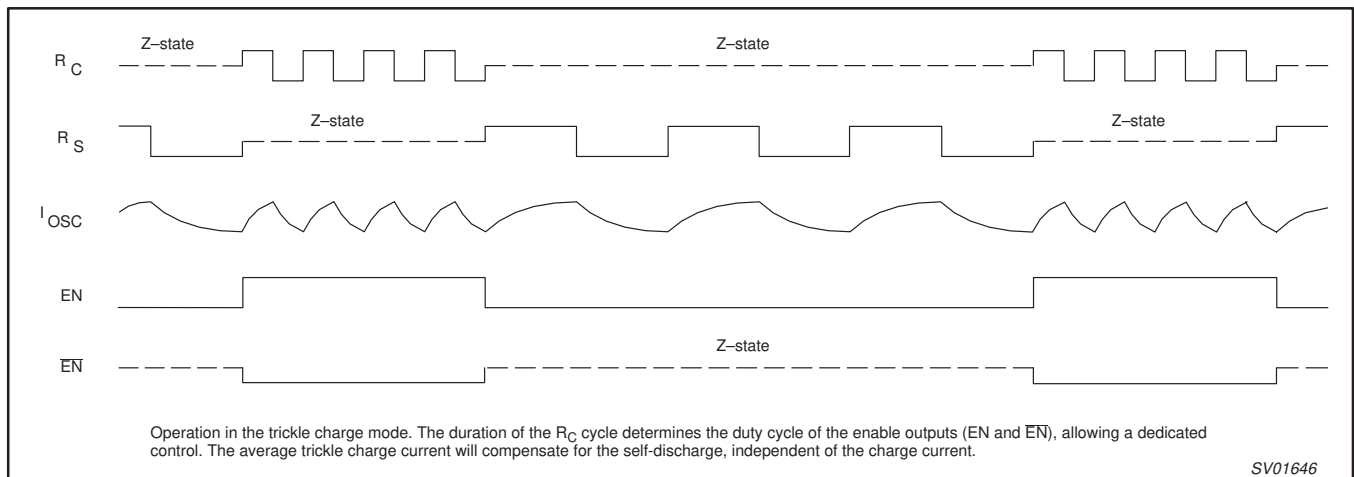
$R_C$ Z–state Z–state

$R_S$ Z–state Z–state

$I_{OSC}$

EN

$\overline{EN}$ Z–state

Operation in the trickle charge mode. The duration of the $R_C$ cycle determines the duty cycle of the enable outputs (EN and $\overline{EN}$), allowing a dedicated control. The average trickle charge current will compensate for the self-discharge, independent of the charge current.

SV01646